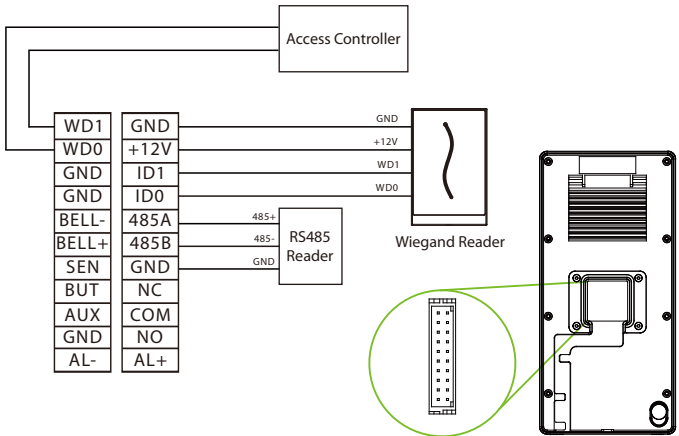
Access Controller

| WD1 | GND |
|---|---|
| WD0 | +12V |
| GND | ID1 |
| GND | ID0 |
| BELL- | 485A |
| BELL+ | 485B |
| SEN | GND |
| BUT | NC |
| AUX | COM |
| GND | NO |
| AL- | AL+ |

GND
+12V
WD1
WD0

Wiegand Reader

485+
485-
GND

RS485 Reader